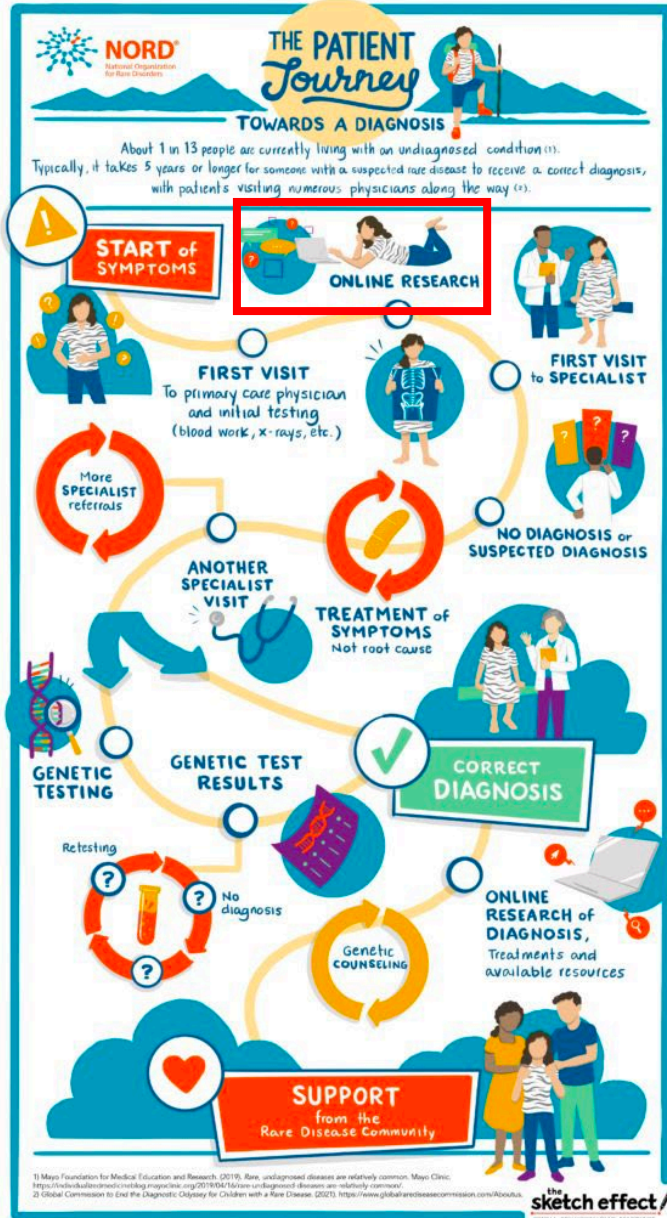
NORD®
National Organization for Rare Disorders

THE PATIENT Journey TOWARDS A DIAGNOSIS

About 1 in 13 people are currently living with an undiagnosed condition (1). Typically, it takes 5 years or longer for someone with a suspected rare disease to receive a correct diagnosis, with patients visiting numerous physicians along the way (2).

START of SYMPTOMS

ONLINE RESEARCH

FIRST VISIT to SPECIALIST

FIRST VISIT To primary care physician and initial testing (blood work, x-rays, etc.)

More SPECIALIST referrals

NO DIAGNOSIS or SUSPECTED DIAGNOSIS

ANOTHER SPECIALIST VISIT

TREATMENT of SYMPTOMS Not root cause

GENETIC TESTING

GENETIC TEST RESULTS

CORRECT DIAGNOSIS

Retesting

No diagnosis

Genetic COUNSELING

ONLINE RESEARCH of DIAGNOSIS, Treatments and available resources

SUPPORT from the Rare Disease Community

1) Mayo Foundation for Medical Education and Research. (2019). Rare, undiagnosed diseases are relatively common. Mayo Clinic. https://individualizedmedicineblog.mayoclinic.org/2019/04/16/rare-undiagnosed-diseases-are-relatively-common/.
2) Global Commission to End the Diagnostic Odyssey for Children with a Rare Disease. (2021). https://www.globalrarediseasecommission.com/Aboutus.

the sketch effect